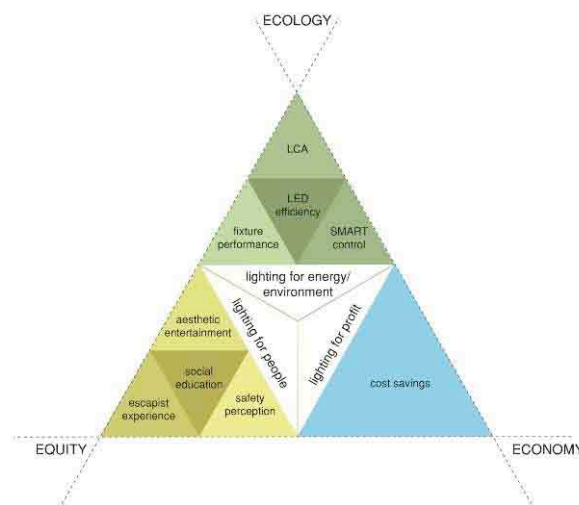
ECOLOGY

LCA

LED efficiency

fixture performance

SMART control

lighting for energy/ environment

lighting for people

lighting for profit

aesthetic entertainment

social education

escapist experience

safety perception

cost savings

EQUITY

ECONOMY